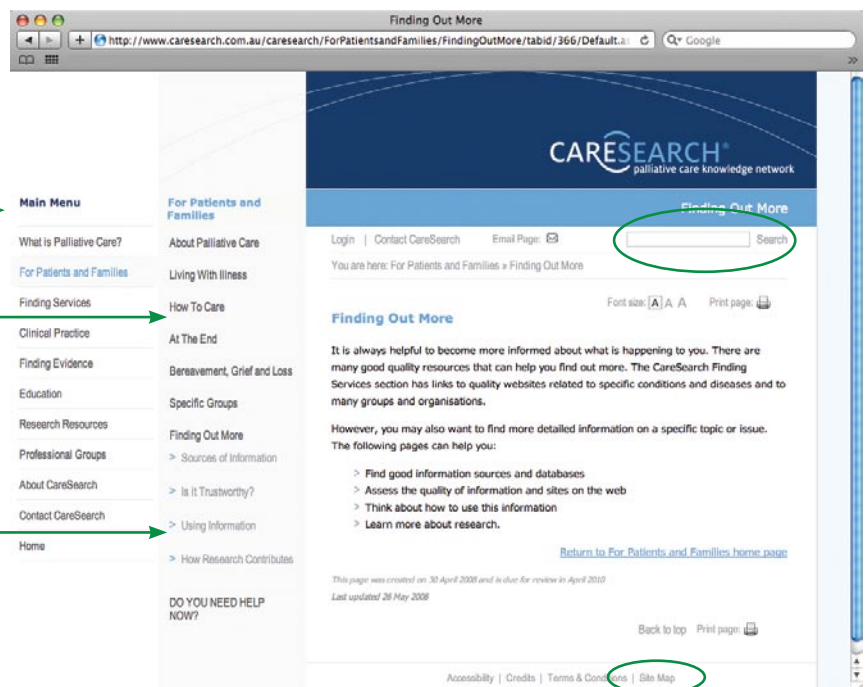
Finding Out More

http://www.caresearch.com.au/caresearch/ForPatientsandFamilies/FindingOutMore/tabid/366/Default.a

Google

CARESEARCH®
palliative care knowledge network

Finding Out More

Main Menu

What is Palliative Care?
For Patients and Families
Finding Services
Clinical Practice
Finding Evidence
Education
Research Resources
Professional Groups
About CareSearch
Contact CareSearch
Home

For Patients and Families

About Palliative Care
Living With Illness
How To Care
At The End
Bereavement, Grief and Loss
Specific Groups
Finding Out More
> Sources of Information
> Is It Trustworthy?
> Using Information
> How Research Contributes

DO YOU NEED HELP NOW?

Login | Contact CareSearch Email Page: Search

You are here: For Patients and Families » Finding Out More

Font size: A A A Print page:

Finding Out More

It is always helpful to become more informed about what is happening to you. There are many good quality resources that can help you find out more. The CareSearch Finding Services section has links to quality websites related to specific conditions and diseases and to many groups and organisations.

However, you may also want to find more detailed information on a specific topic or issue. The following pages can help you:

> Find good information sources and databases
> Assess the quality of information and sites on the web
> Think about how to use this information
> Learn more about research.

Return to For Patients and Families home page

This page was created on 30 April 2008 and is due for review in April 2010
Last updated 26 May 2008

Back to top Print page:

Accessibility | Credits | Terms & Conditions | Site Map